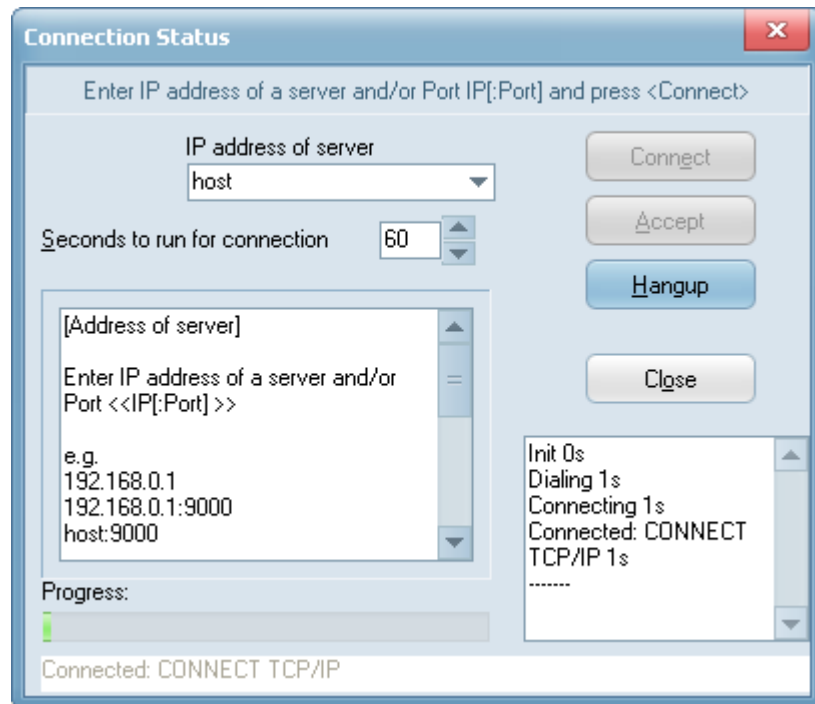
Connection Status

Enter IP address of a server and/or Port IP[:Port] and press <Connect>

IP address of server

host

Seconds to run for connection

60

Connect

Accept

Hangup

Close

[Address of server]

Enter IP address of a server and/or Port <<IP[:Port] >>

e.g.
192.168.0.1
192.168.0.1:9000
host:9000

Init 0s
Dialing 1s
Connecting 1s
Connected: CONNECT TCP/IP 1s
-------

Progress:

Connected: CONNECT TCP/IP